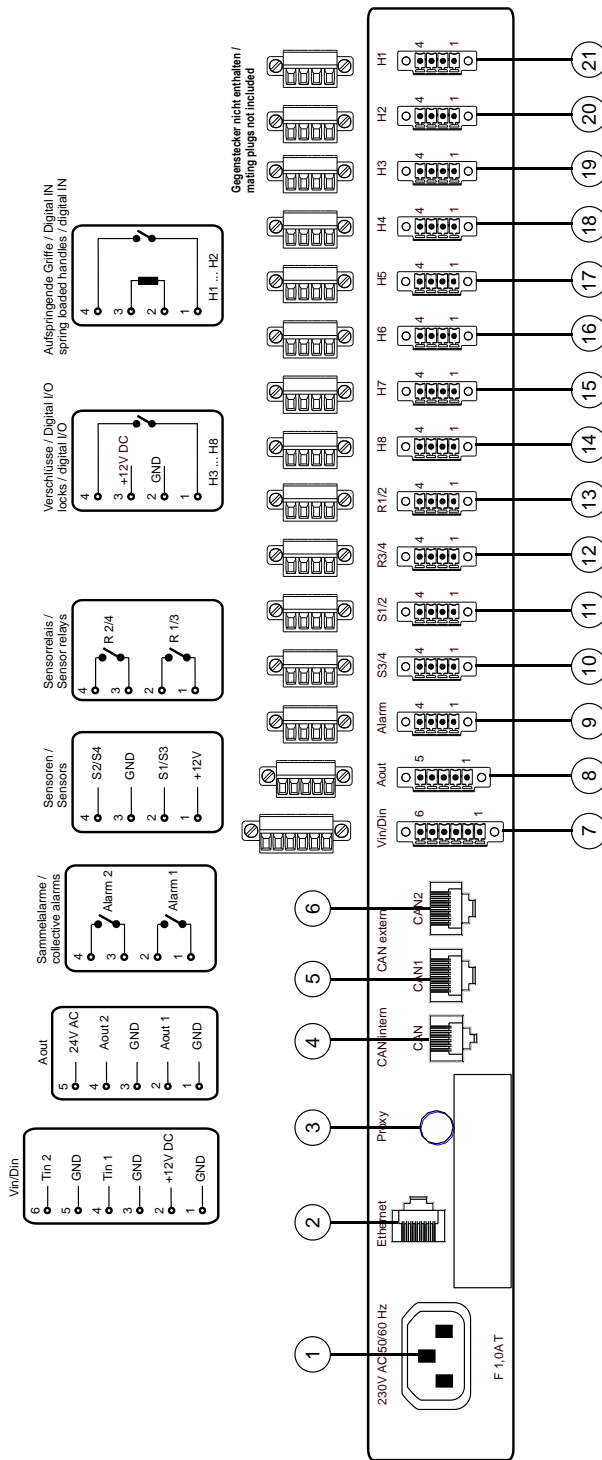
Vin/Din
6 Tin 2
5 GND
4 Tin 1
3 GND
2 +12V DC
1 GND

Aout
5 24V AC
4 Aout 2
3 GND
2 Aout 1
1 GND

Sammelalarme / collective alarms
Alarm 2
Alarm 1
4 3 2 1

Sensoren / Sensors
4 S2/S4
3 GND
2 S1/S3
1 +12V

Sensorrelais / Sensor relays
R 2/4
R 1/3
4 3 2 1

Verschlüsse / Digital I/O
locks / digital I/O
4
3 +12V DC
2 GND
1
H3 ... H8

Aufspringende Griffe / Digital IN
spring loaded handles / digital IN
4 3 2 1
H1 ... H2

Gegenstecker nicht enthalten / mating plugs not included

1 230V AC 50/60 Hz
F 1,0A T
2 Ethernet
3 Proxy
4 CAN intern CAN
5 CAN extern CAN1
6 CAN2
7 Vin/Din 6 1
8 Aout 5 1
9 Alarm 4 1
10 S3/4 4 1
11 S1/2 4 1
12 R3/4 4 1
13 R1/2 4 1
14 H8 4 1
15 H7 4 1
16 H6 4 1
17 H5 4 1
18 H4 4 1
19 H3 4 1
20 H2 4 1
21 H1 4 1